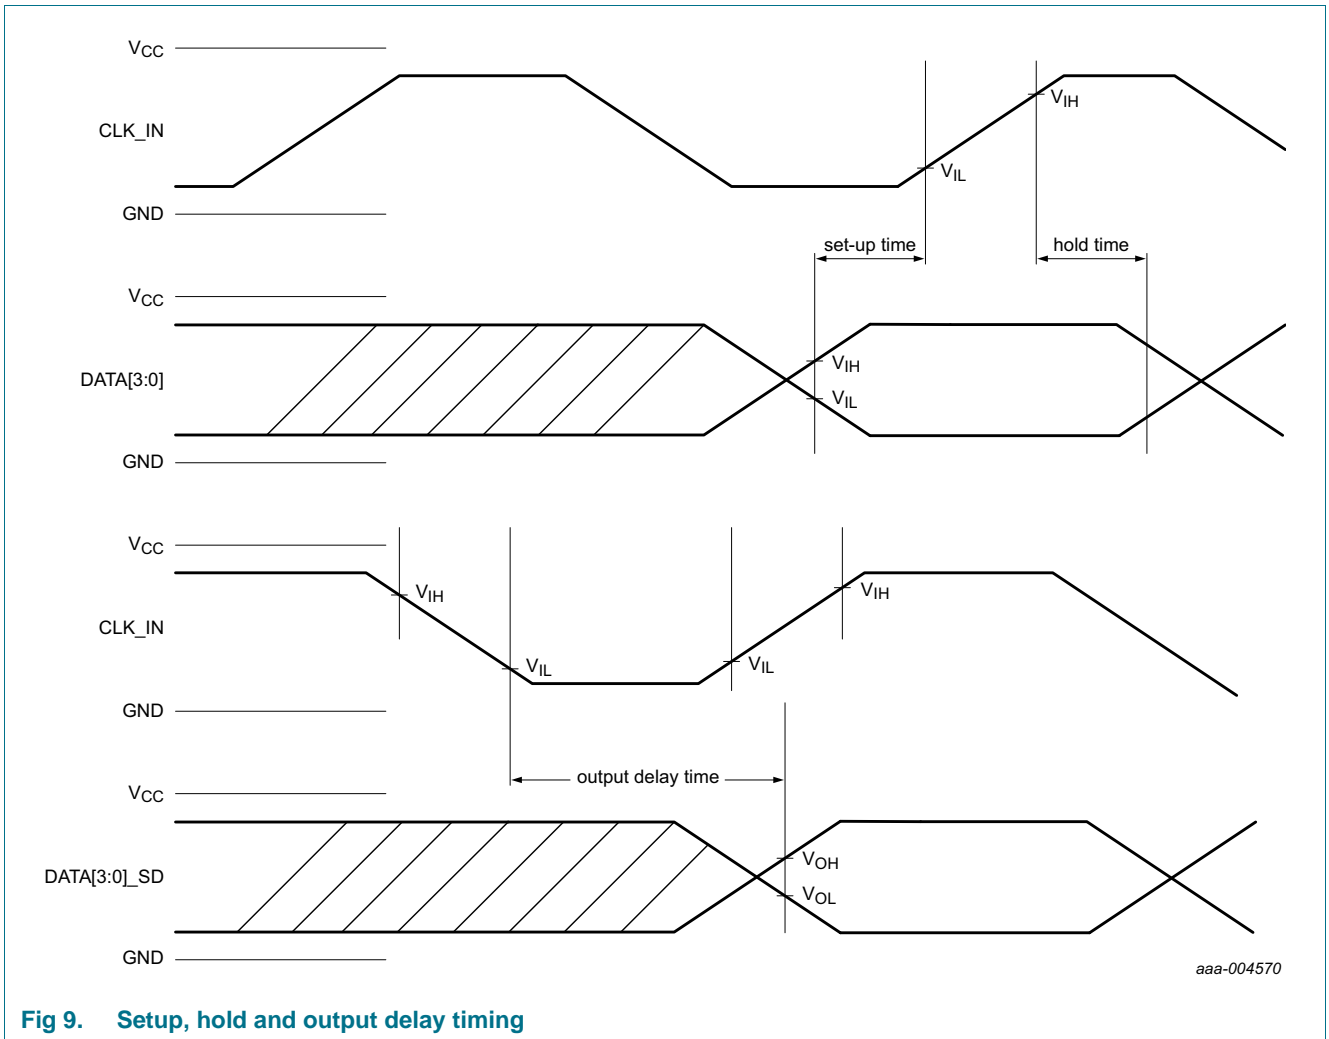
$V_{CC}$

CLK_IN

GND

$V_{IH}$

$V_{IL}$

set-up time

hold time

$V_{CC}$

DATA[3:0]

GND

$V_{IH}$

$V_{IL}$

$V_{CC}$

CLK_IN

GND

$V_{IH}$

$V_{IL}$

$V_{IL}$

$V_{IH}$

output delay time

$V_{CC}$

DATA[3:0]_SD

GND

$V_{OH}$

$V_{OL}$

aaa-004570

Fig 9. Setup, hold and output delay timing